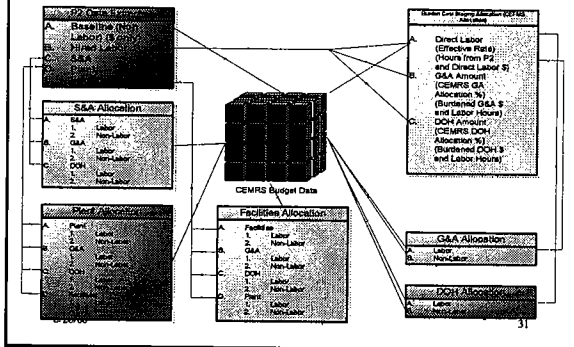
P2 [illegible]
A. Baseline ([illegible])
Labor ($ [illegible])
B. Hired Labor
C. S&A

S&A Allocation
A. S&A
1. Labor
2. Non-Labor
B. G&A
1. Labor
2. Non-Labor
C. DOH
1. Labor
2. Non-Labor

Plant Allocation
A. Plant
1. Labor
2. Non-Labor
B. G&A
1. Labor
2. Non-Labor
C. DOH
1. Labor
2. Non-Labor

CEMRS Budget Data

Facilities Allocation
A. Facilities
1. Labor
2. Non-Labor
B. G&A
1. Labor
2. Non-Labor
C. DOH
1. Labor
2. Non-Labor
D. Plant
1. Labor
2. Non-Labor

Burden Cost Staging Allocation (CEMRS Allocation)
A. Direct Labor (Effective Rate) (Hours from P2 and Direct Labor $)
B. G&A Amount (CEMRS GA Allocation %) (Burdened G&A $ and Labor Hours)
C. DOH Amount (CEMRS DOH Allocation %) (Burdened DOH $ and Labor Hours)

G&A Allocation
A. Labor
B. Non-Labor

DOH Allocation
A. Labor
B. Non-Labor

© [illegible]

31